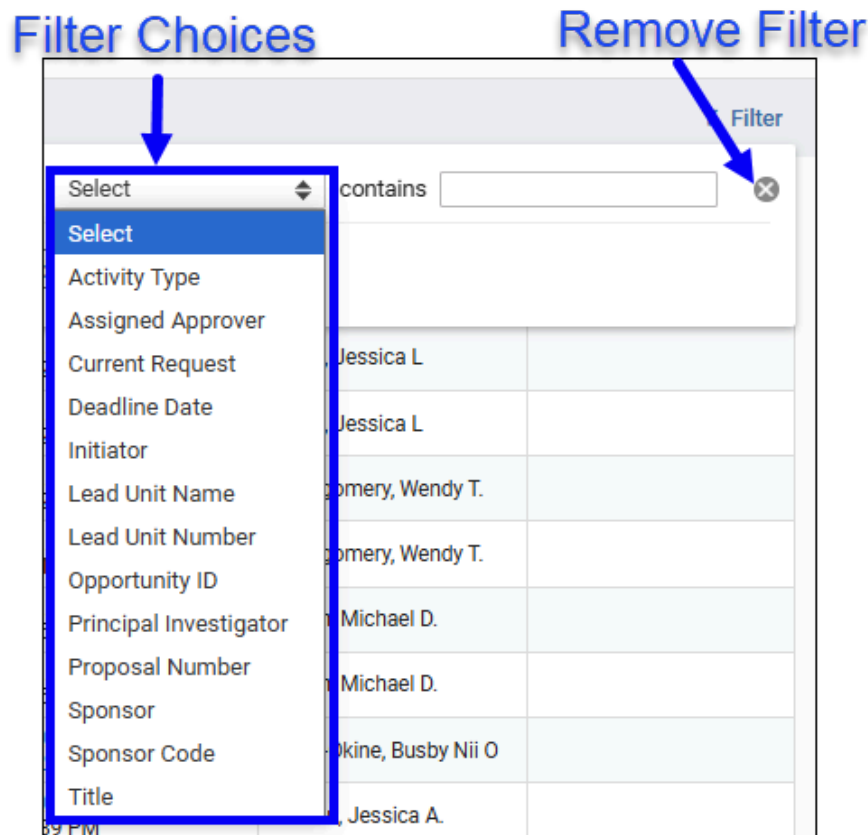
Filter Choices

Remove Filter

Filter

Select

contains

Select
Activity Type
Assigned Approver
Current Request
Deadline Date
Initiator
Lead Unit Name
Lead Unit Number
Opportunity ID
Principal Investigator
Proposal Number
Sponsor
Sponsor Code
Title

Jessica L
Jessica L
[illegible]omery, Wendy T.
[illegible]omery, Wendy T.
Michael D.
Michael D.
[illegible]kine, Busby Nii O
Jessica A.
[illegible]9 PM